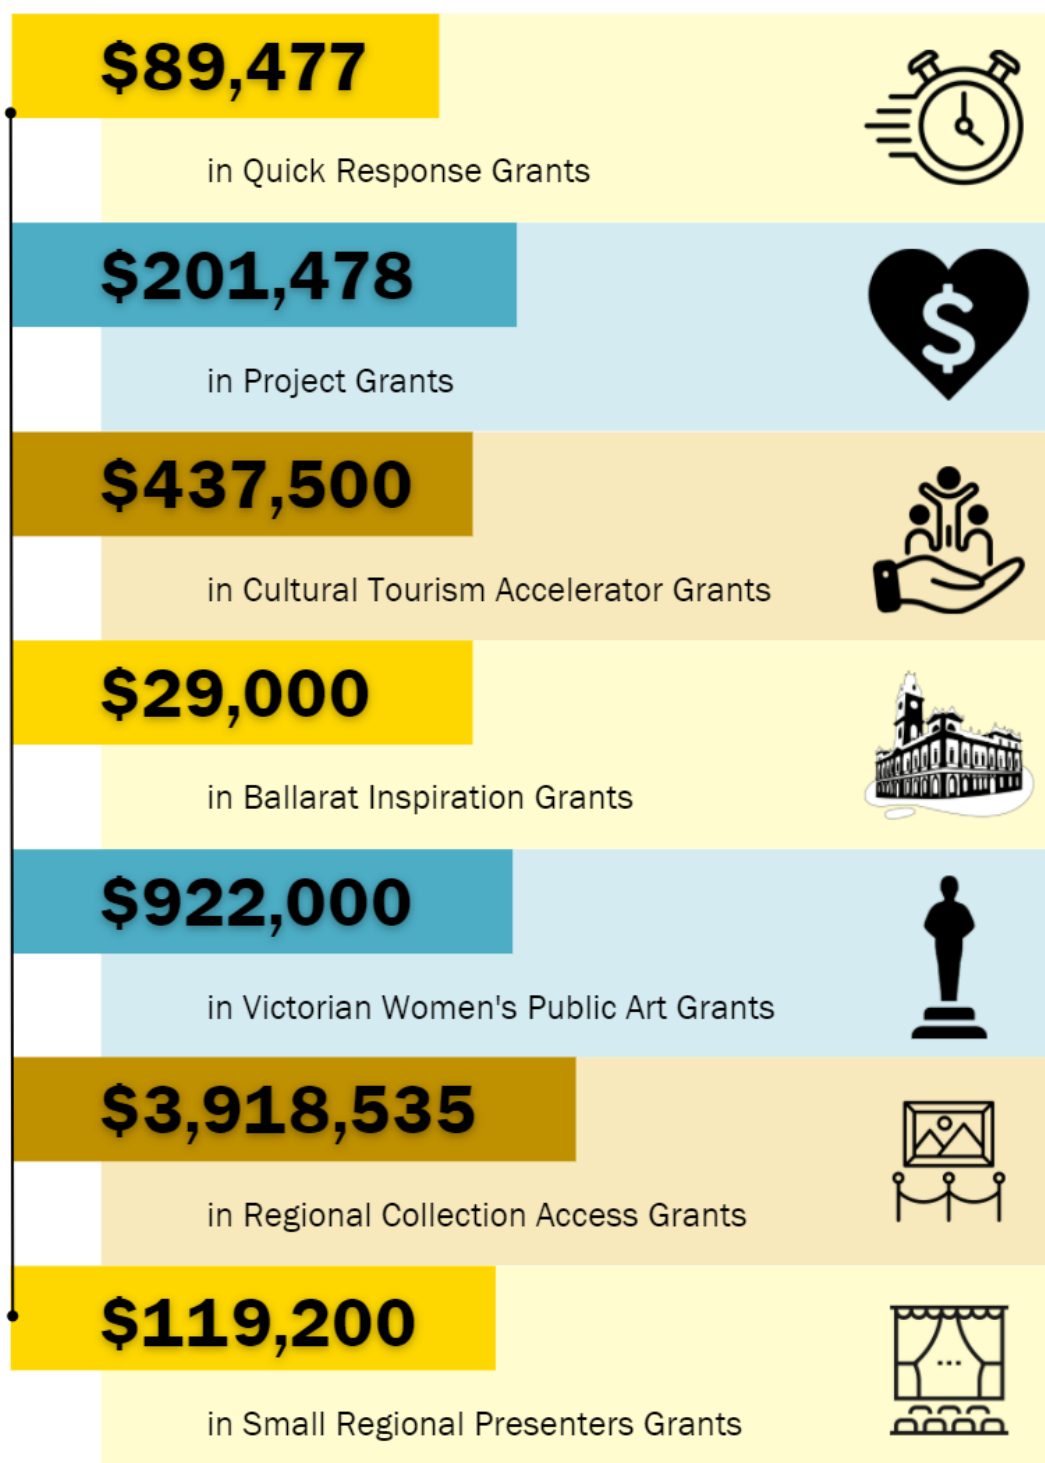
$89,477

in Quick Response Grants

$201,478

in Project Grants

$437,500

in Cultural Tourism Accelerator Grants

$29,000

in Ballarat Inspiration Grants

$922,000

in Victorian Women's Public Art Grants

$3,918,535

in Regional Collection Access Grants

$119,200

in Small Regional Presenters Grants